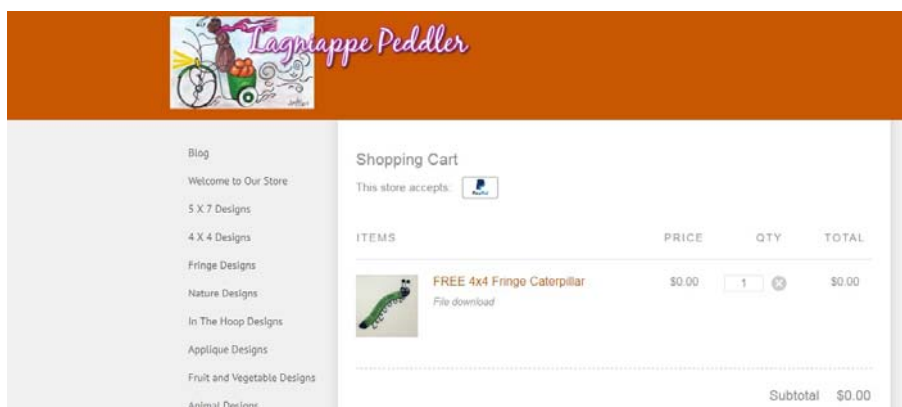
Lagniappe Peddler

Blog
Welcome to Our Store
5 X 7 Designs
4 X 4 Designs
Fringe Designs
Nature Designs
In The Hoop Designs
Applique Designs
Fruit and Vegetable Designs
Animal Designs

Shopping Cart
This store accepts: PayPal

| ITEMS | PRICE | QTY | TOTAL |
|---|---|---|---|
| FREE 4x4 Fringe Caterpillar File download | $0.00 | 1 | $0.00 |

Subtotal $0.00